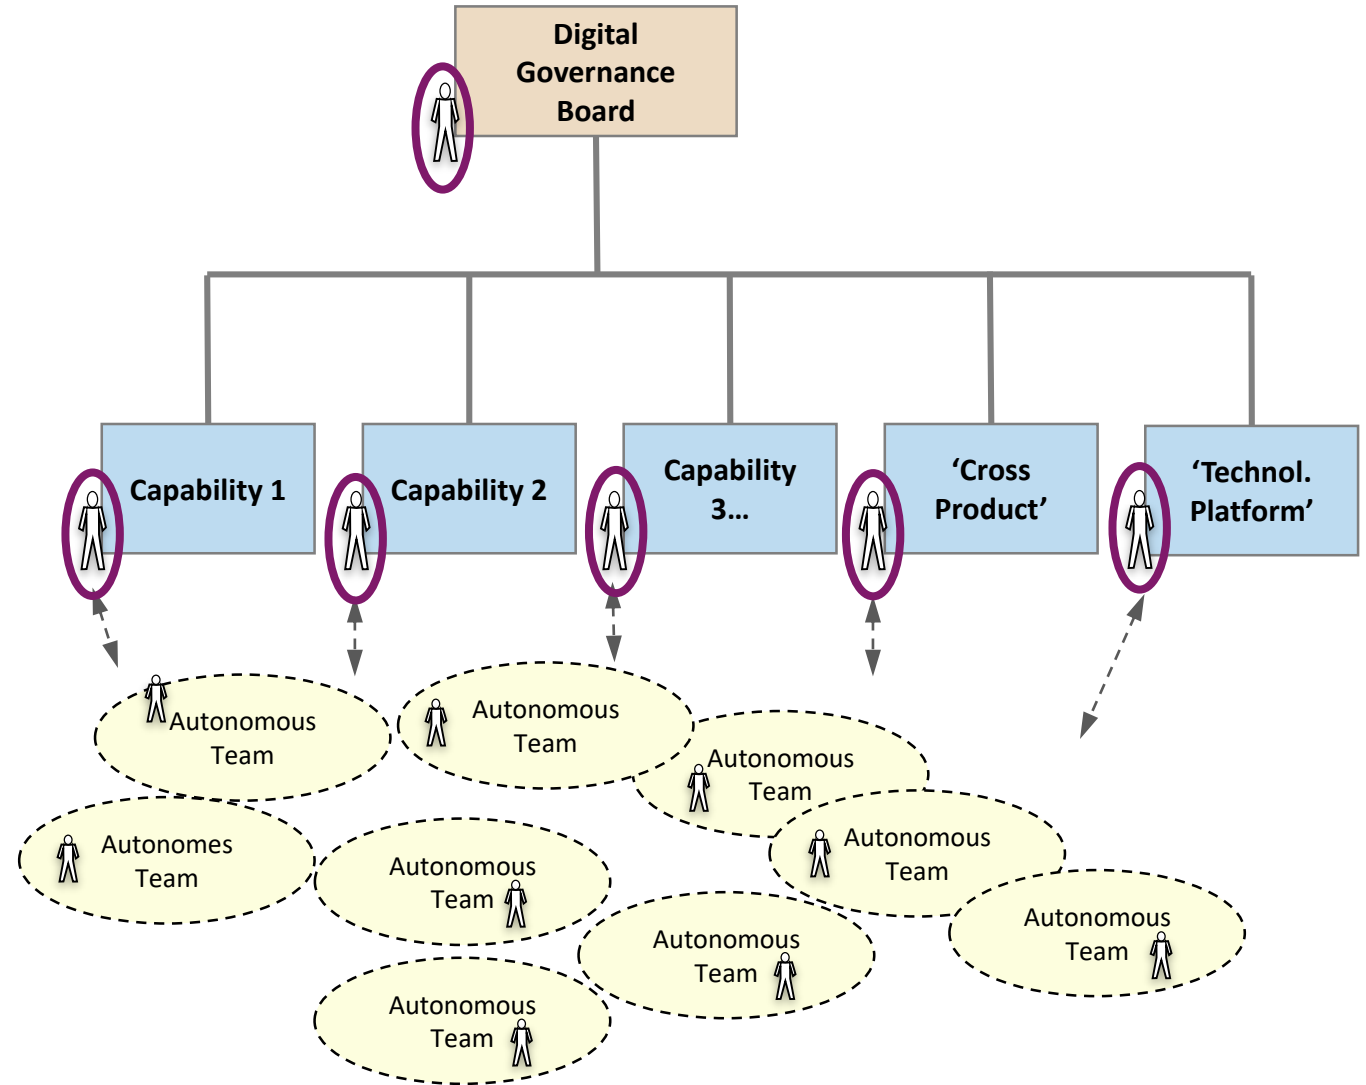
Digital Governance Board

Capability 1

Capability 2

Capability 3…

'Cross Product'

'Technol. Platform'

Autonomous Team

Autonomous Team

Autonomous Team

Autonomes Team

Autonomous Team

Autonomous Team

Autonomous Team

Autonomous Team

Autonomous Team